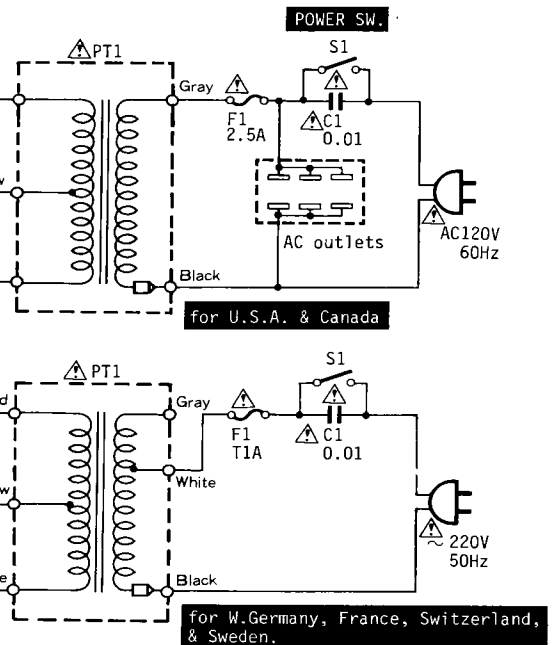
POWER SW.

PT1

Gray

F1
2.5A

S1

C1
0.01

AC outlets

AC120V
60Hz

Black

for U.S.A. & Canada

PT1

Gray

F1
T1A

S1

C1
0.01

White

~ 220V
50Hz

Black

for W.Germany, France, Switzerland, & Sweden.